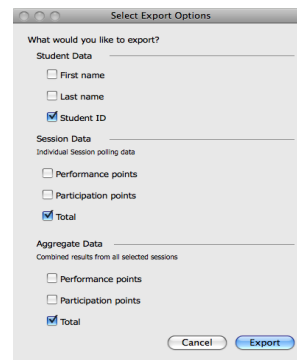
Select Export Options

What would you like to export?

Student Data

First name

Last name

Student ID

Session Data

Individual Session polling data

Performance points

Participation points

Total

Aggregate Data

Combined results from all selected sessions

Performance points

Participation points

Total

Cancel

Export